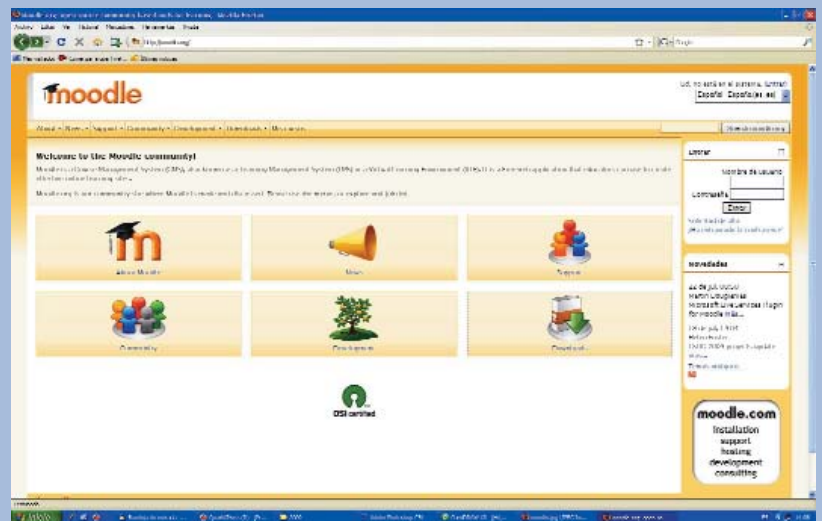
moodle

Ud. no está en el sistema. (Entrar)
Español - España (es_es)

About • News • Support • Community • Development • Downloads • Resources

Welcome to the Moodle community!

Entrar

Nombre de usuario
Contraseña
Entrar

Novedades

moodle.com
installation
support
hosting
development
consulting

About Moodle
News
Support
Community
Development
Downloads

OSI certified